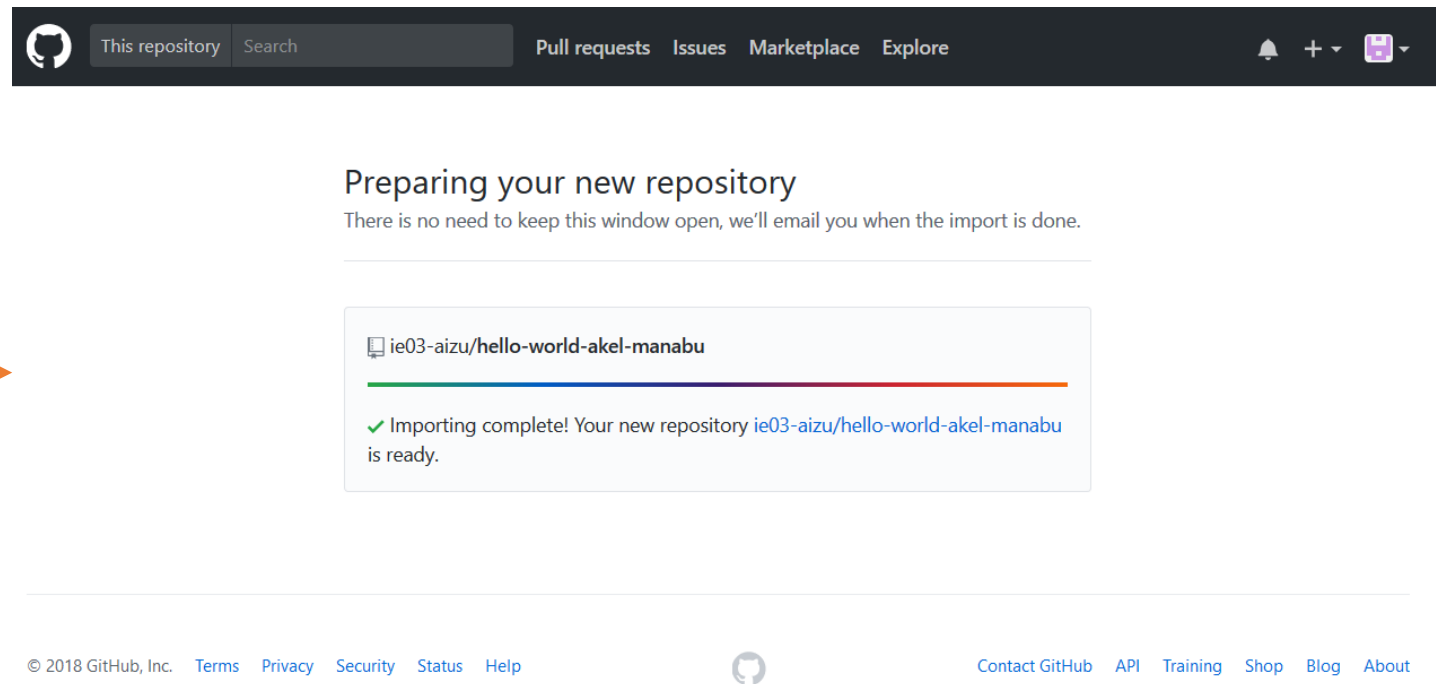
This repository Search Pull requests Issues Marketplace Explore

Preparing your new repository

There is no need to keep this window open, we'll email you when the import is done.

ie03-aizu/**hello-world-akel-manabu**

✓ Importing complete! Your new repository ie03-aizu/hello-world-akel-manabu is ready.

© 2018 GitHub, Inc. Terms Privacy Security Status Help

Contact GitHub API Training Shop Blog About